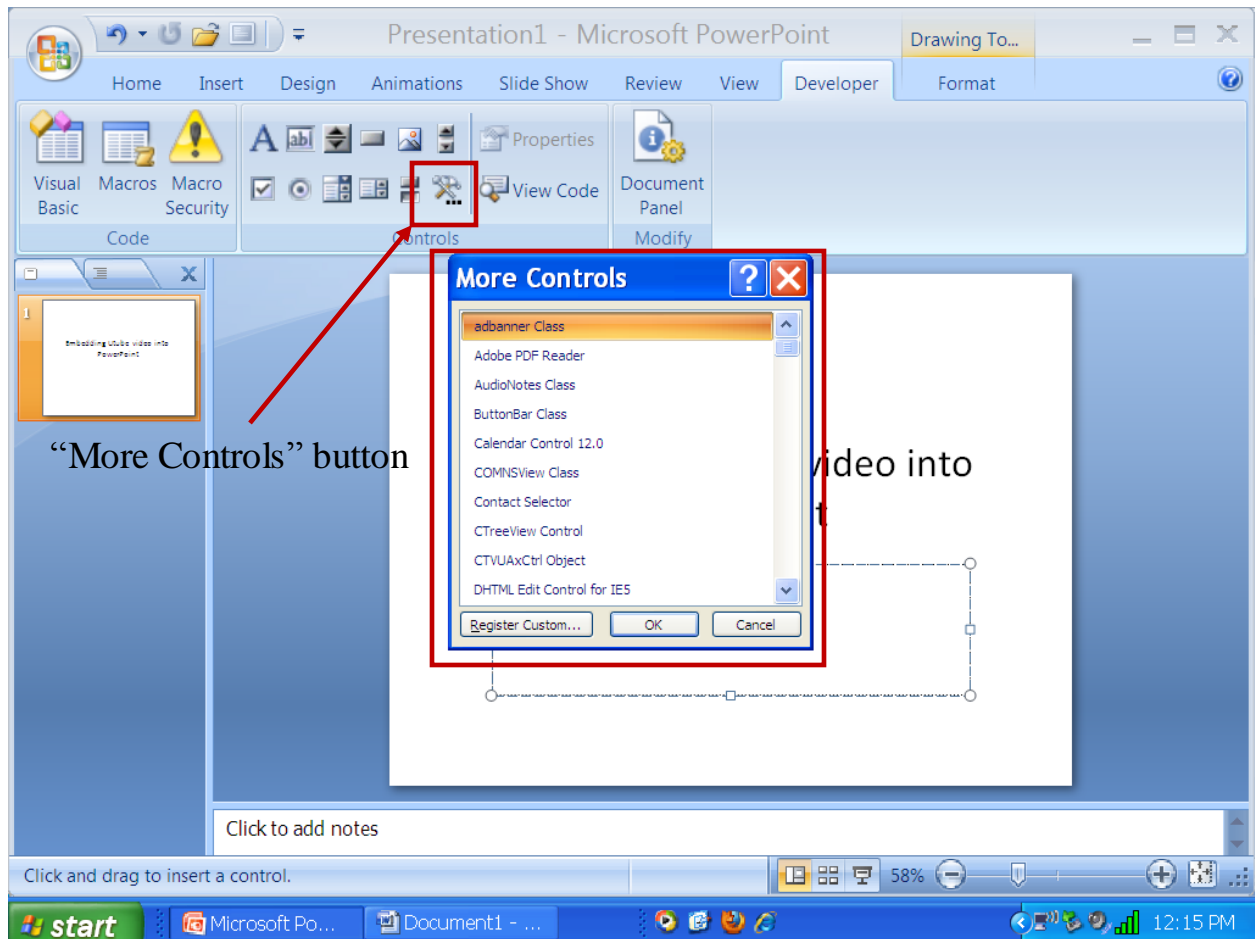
Presentation1 - Microsoft PowerPoint

Drawing To...

Home Insert Design Animations Slide Show Review View Developer Format

Visual Basic Macros Macro Security

Code

Properties

View Code

Controls

Document Panel

Modify

1

Embedding Utube video into PowerPoint

"More Controls" button

More Controls

adbanner Class
Adobe PDF Reader
AudioNotes Class
ButtonBar Class
Calendar Control 12.0
COMNSView Class
Contact Selector
CTreeView Control
CTVUAxCtrl Object
DHTML Edit Control for IE5

Register Custom... OK Cancel

video into
t

Click to add notes

Click and drag to insert a control.

58%

start Microsoft Po... Document1 - ...

12:15 PM